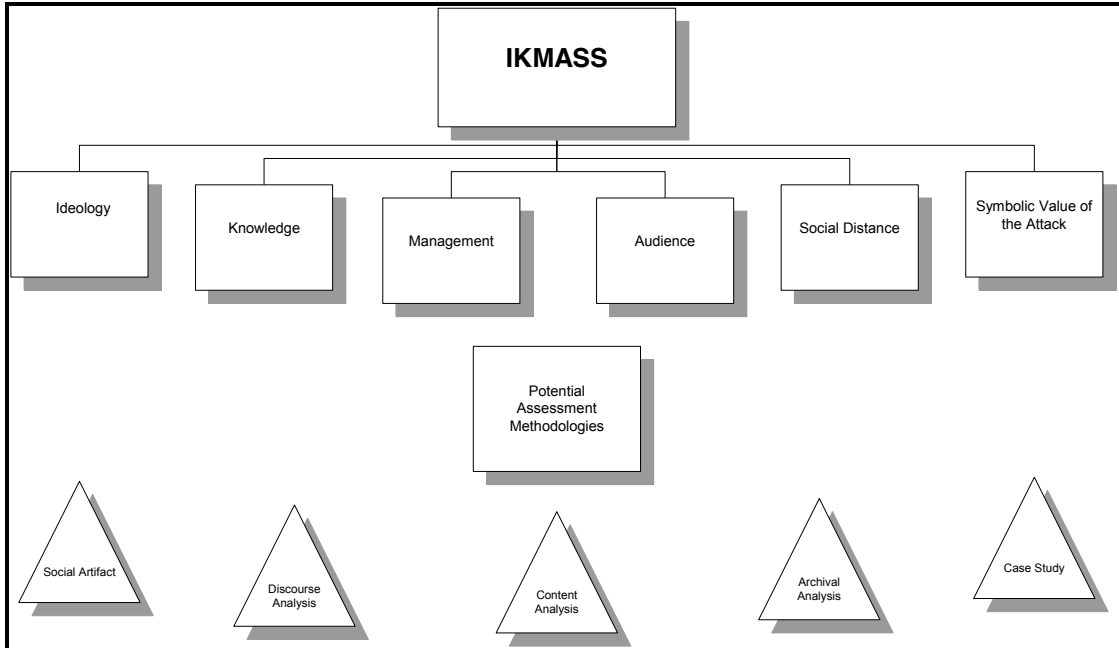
IKMASS

Ideology

Knowledge

Management

Audience

Social Distance

Symbolic Value of the Attack

Potential Assessment Methodologies

Social Artifact

Discourse Analysis

Content Analysis

Archival Analysis

Case Study